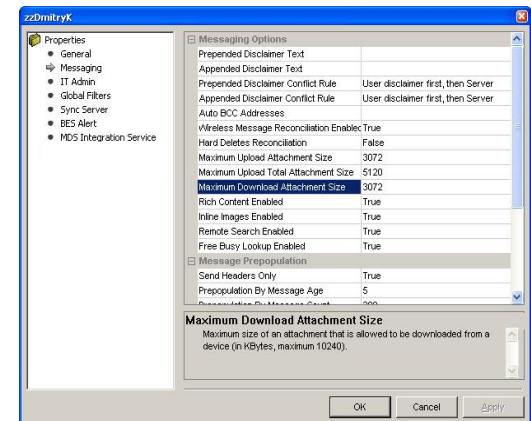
zzDmitryK

Properties
General
Messaging
IT Admin
Global Filters
Sync Server
BES Alert
MDS Integration Service

| Messaging Options | |
|---|---|
| Prepended Disclaimer Text | |
| Appended Disclaimer Text | |
| Prepended Disclaimer Conflict Rule | User disclaimer first, then Server |
| Appended Disclaimer Conflict Rule | User disclaimer first, then Server |
| Auto BCC Addresses | |
| Wireless Message Reconciliation Enabled | True |
| Hard Deletes Reconciliation | False |
| Maximum Upload Attachment Size | 3072 |
| Maximum Upload Total Attachment Size | 5120 |
| Maximum Download Attachment Size | 3072 |
| Rich Content Enabled | True |
| Inline Images Enabled | True |
| Remote Search Enabled | True |
| Free Busy Lookup Enabled | True |
| Message Prepopulation | |
| Send Headers Only | True |
| Prepopulation By Message Age | 5 |
| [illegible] | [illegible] |

Maximum Download Attachment Size
Maximum size of an attachment that is allowed to be downloaded from a device (in KBytes, maximum 10240).

OK Cancel Apply